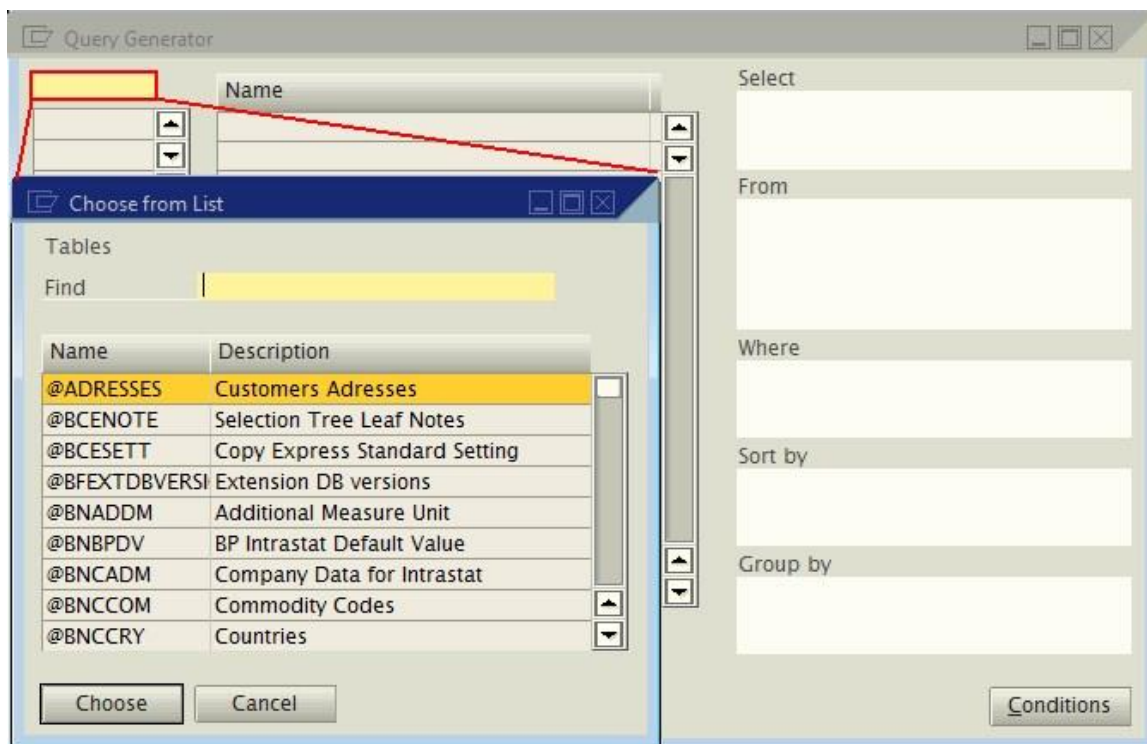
Query Generator

Name

Select

From

Where

Sort by

Group by

Choose from List

Tables

Find

| Name | Description |
|---|---|
| @ADRESSES | Customers Adresses |
| @BCENOTE | Selection Tree Leaf Notes |
| @BCESETT | Copy Express Standard Setting |
| @BFEXTDBVERSI | Extension DB versions |
| @BNADDM | Additional Measure Unit |
| @BNBPDV | BP Intrastat Default Value |
| @BNCADM | Company Data for Intrastat |
| @BNCCOM | Commodity Codes |
| @BNCCRY | Countries |

Choose Cancel

Conditions